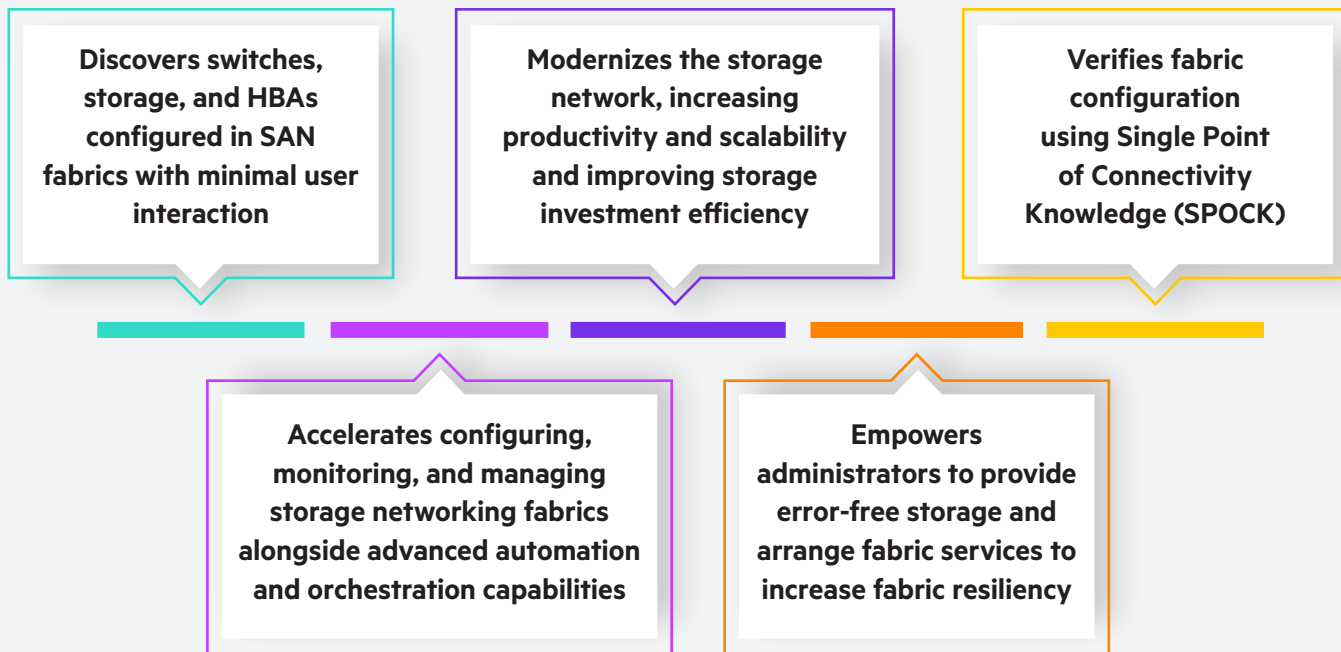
Discovers switches, storage, and HBAs configured in SAN fabrics with minimal user interaction

Modernizes the storage network, increasing productivity and scalability and improving storage investment efficiency

Verifies fabric configuration using Single Point of Connectivity Knowledge (SPOCK)

Accelerates configuring, monitoring, and managing storage networking fabrics alongside advanced automation and orchestration capabilities

Empowers administrators to provide error-free storage and arrange fabric services to increase fabric resiliency